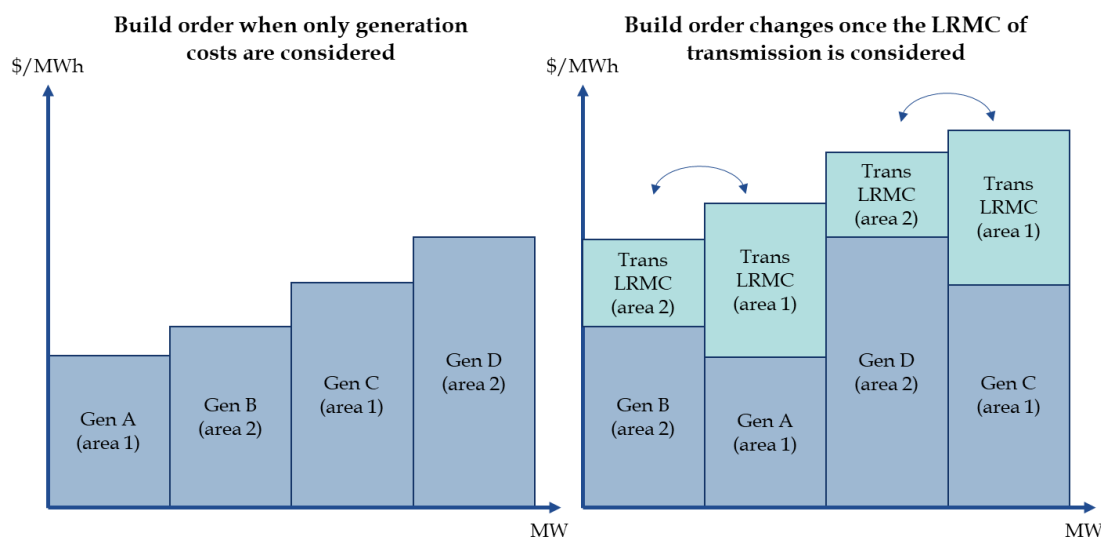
Build order when only generation costs are considered

$/MWh

Gen A (area 1)

Gen B (area 2)

Gen C (area 1)

Gen D (area 2)

MW

Build order changes once the LRMC of transmission is considered

$/MWh

Trans LRMC (area 2)

Gen B (area 2)

Trans LRMC (area 1)

Gen A (area 1)

Trans LRMC (area 2)

Gen D (area 2)

Trans LRMC (area 1)

Gen C (area 1)

MW